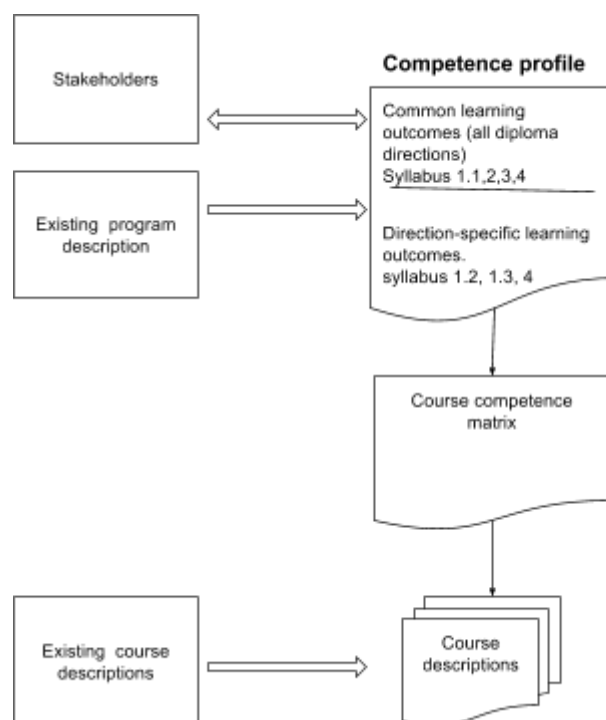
Stakeholders

Existing program description

Competence profile

Common learning outcomes (all diploma directions)
Syllabus 1.1,2,3,4

Direction-specific learning outcomes.
syllabus 1.2, 1.3, 4

Course competence matrix

Existing course descriptions

Course descriptions